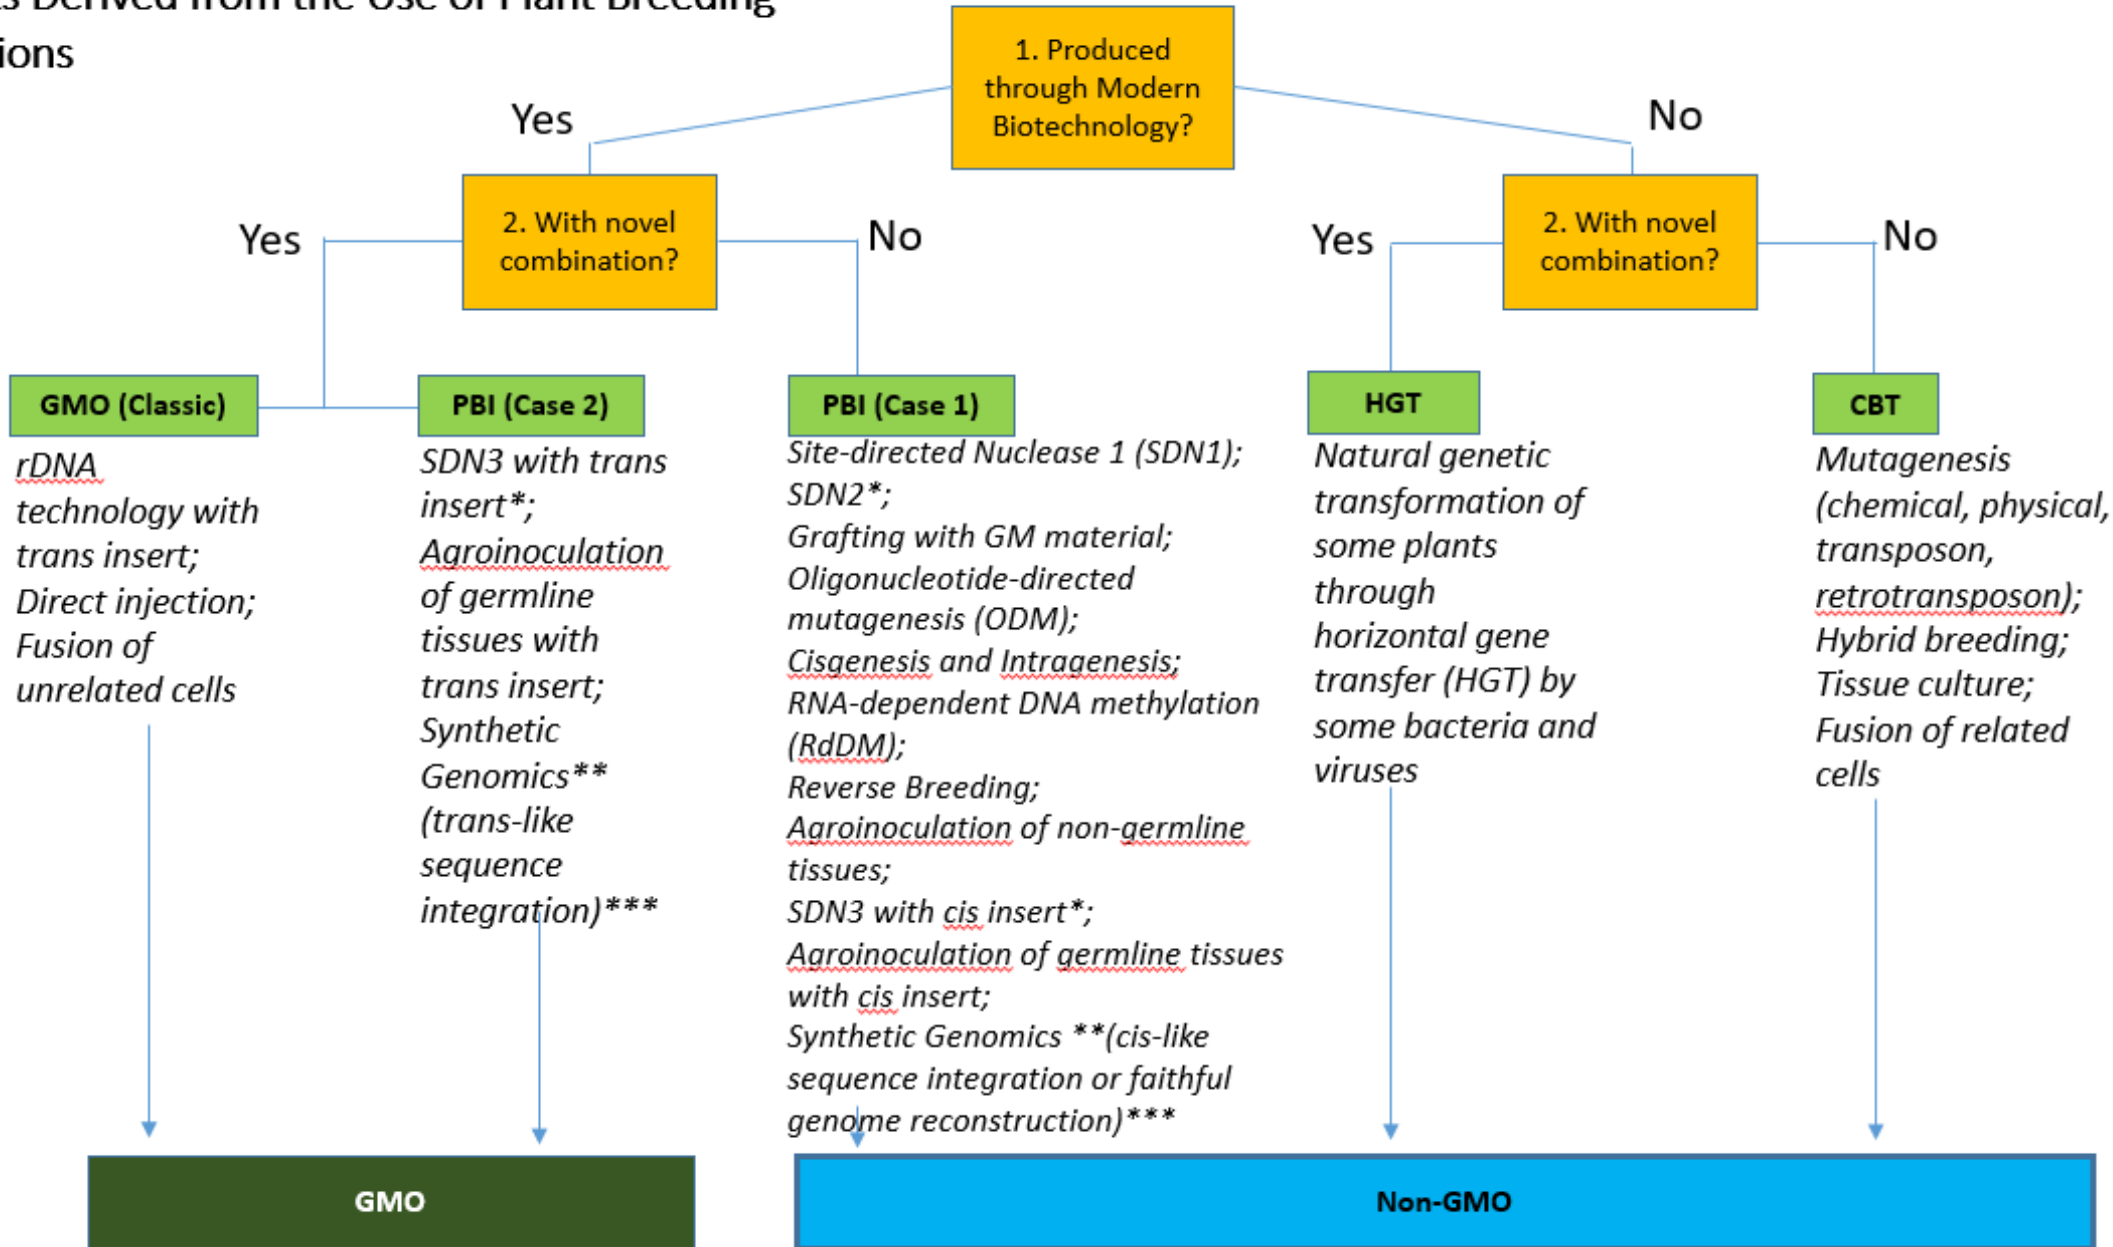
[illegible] Derived from the Use of Plant Breeding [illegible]ions

1. Produced through Modern Biotechnology?

Yes

No

2. With novel combination?

Yes

No

2. With novel combination?

Yes

No

GMO (Classic)

rDNA technology with trans insert; Direct injection; Fusion of unrelated cells

PBI (Case 2)

SDN3 with trans insert*; Agroinoculation of germline tissues with trans insert; Synthetic Genomics** (trans-like sequence integration)***

PBI (Case 1)

Site-directed Nuclease 1 (SDN1); SDN2*; Grafting with GM material; Oligonucleotide-directed mutagenesis (ODM); Cisgenesis and Intragenesis; RNA-dependent DNA methylation (RdDM); Reverse Breeding; Agroinoculation of non-germline tissues; SDN3 with cis insert*; Agroinoculation of germline tissues with cis insert; Synthetic Genomics **(cis-like sequence integration or faithful genome reconstruction)***

HGT

Natural genetic transformation of some plants through horizontal gene transfer (HGT) by some bacteria and viruses

CBT

Mutagenesis (chemical, physical, transposon, retrotransposon); Hybrid breeding; Tissue culture; Fusion of related cells

GMO

Non-GMO